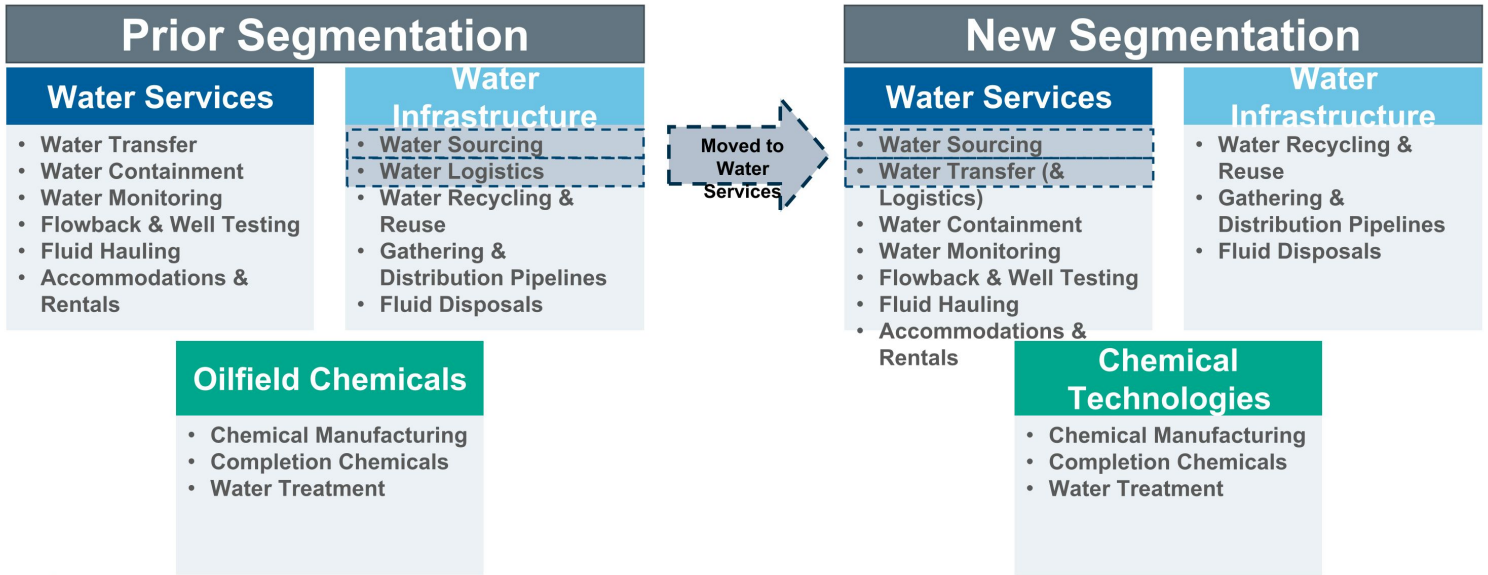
Prior Segmentation

Water Services

- Water Transfer
- Water Containment
- Water Monitoring
- Flowback & Well Testing
- Fluid Hauling
- Accommodations & Rentals

Water Infrastructure

- Water Sourcing
- Water Logistics
- Water Recycling & Reuse
- Gathering & Distribution Pipelines
- Fluid Disposals

Oilfield Chemicals

- Chemical Manufacturing
- Completion Chemicals
- Water Treatment

Moved to Water Services

New Segmentation

Water Services

- Water Sourcing
- Water Transfer (& Logistics)
- Water Containment
- Water Monitoring
- Flowback & Well Testing
- Fluid Hauling
- Accommodations & Rentals

Water Infrastructure

- Water Recycling & Reuse
- Gathering & Distribution Pipelines
- Fluid Disposals

Chemical Technologies

- Chemical Manufacturing
- Completion Chemicals
- Water Treatment